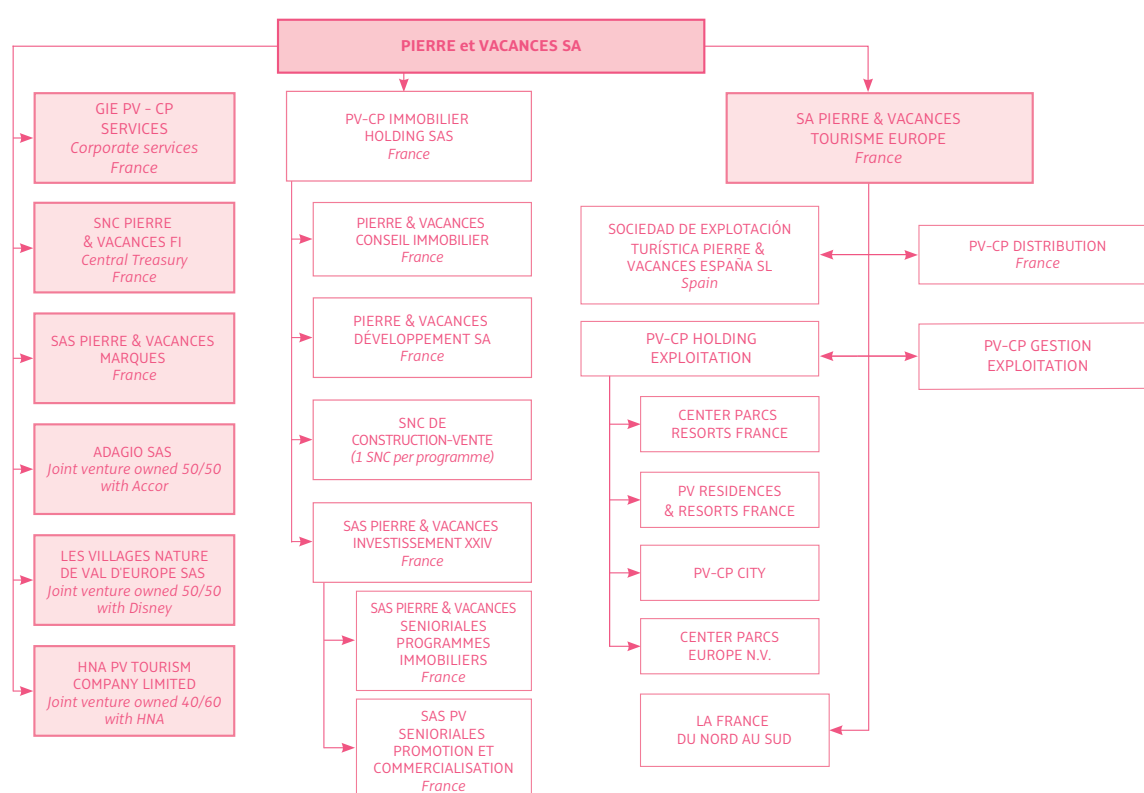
PIERRE et VACANCES SA

GIE PV - CP SERVICES
Corporate services
France

SNC PIERRE & VACANCES FI
Central Treasury
France

SAS PIERRE & VACANCES MARQUES
France

ADAGIO SAS
Joint venture owned 50/50 with Accor

LES VILLAGES NATURE DE VAL D'EUROPE SAS
Joint venture owned 50/50 with Disney

HNA PV TOURISM COMPANY LIMITED
Joint venture owned 40/60 with HNA

PV-CP IMMOBILIER HOLDING SAS
France

PIERRE & VACANCES CONSEIL IMMOBILIER
France

PIERRE & VACANCES DÉVELOPPEMENT SA
France

SNC DE CONSTRUCTION-VENTE
(1 SNC per programme)

SAS PIERRE & VACANCES INVESTISSEMENT XXIV
France

SAS PIERRE & VACANCES SENIORIALES PROGRAMMES IMMOBILIERS
France

SAS PV SENIORIALES PROMOTION ET COMMERCIALISATION
France

SA PIERRE & VACANCES TOURISME EUROPE
France

SOCIEDAD DE EXPLOTACIÓN TURÍSTICA PIERRE & VACANCES ESPAÑA SL
Spain

PV-CP DISTRIBUTION
France

PV-CP HOLDING EXPLOITATION

PV-CP GESTION EXPLOITATION

CENTER PARCS RESORTS FRANCE

PV RESIDENCES & RESORTS FRANCE

PV-CP CITY

CENTER PARCS EUROPE N.V.

LA FRANCE DU NORD AU SUD